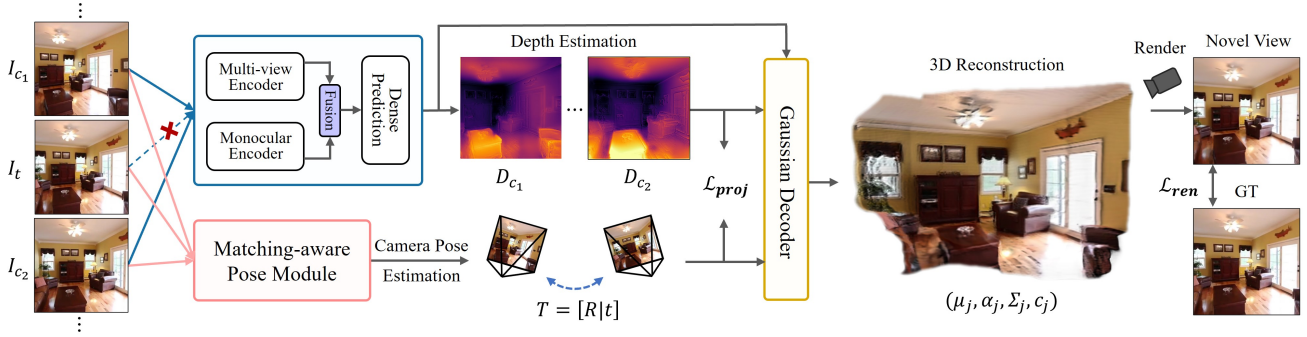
⋮
$I_{c_1}$
$I_t$
$I_{c_2}$
⋮

Multi-view Encoder
Fusion
Dense Prediction
Monocular Encoder

Depth Estimation
$D_{c_1}$
...
$D_{c_2}$
$\mathcal{L}_{proj}$

Matching-aware Pose Module
Camera Pose Estimation
$T = [R|t]$

Gaussian Decoder

3D Reconstruction
$(\mu_j, \alpha_j, \Sigma_j, c_j)$

Render
Novel View
$\mathcal{L}_{ren}$
GT